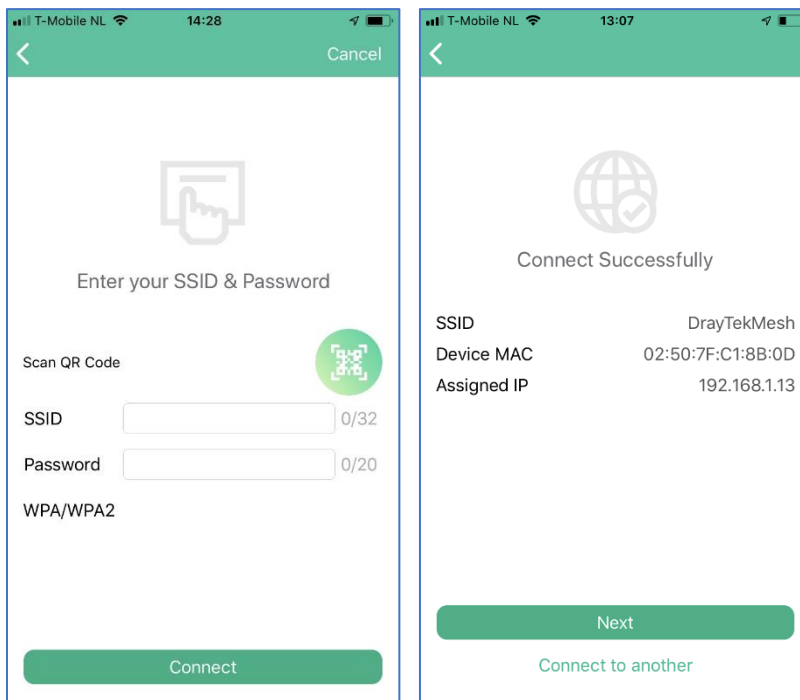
T-Mobile NL 14:28

Cancel

Enter your SSID & Password

Scan QR Code

SSID 0/32

Password 0/20

WPA/WPA2

Connect

T-Mobile NL 13:07

Connect Successfully

SSID DrayTekMesh

Device MAC 02:50:7F:C1:8B:0D

Assigned IP 192.168.1.13

Next

Connect to another